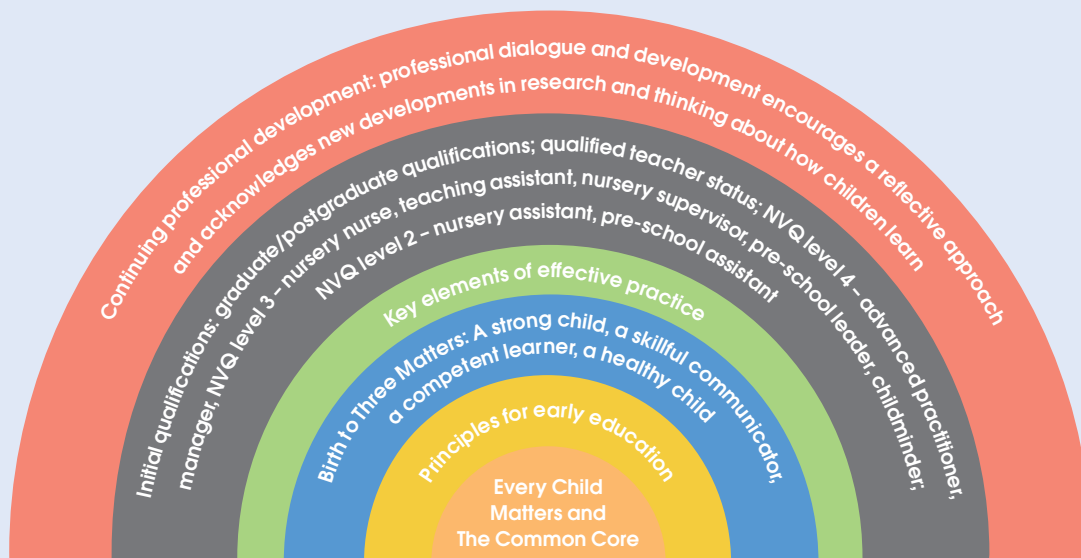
Continuing professional development: professional dialogue and development encourages a reflective approach and acknowledges new developments in research and thinking about how children learn

Initial qualifications: graduate/postgraduate qualifications; qualified teacher status; NVQ level 4 – advanced practitioner, manager, NVQ level 3 – nursery nurse, teaching assistant, nursery supervisor, pre-school leader, childminder, NVQ level 2 – nursery assistant, pre-school assistant

Key elements of effective practice

Birth to Three Matters: A strong child, a skillful communicator, a competent learner, a healthy child

Principles for early education

Every Child Matters and The Common Core